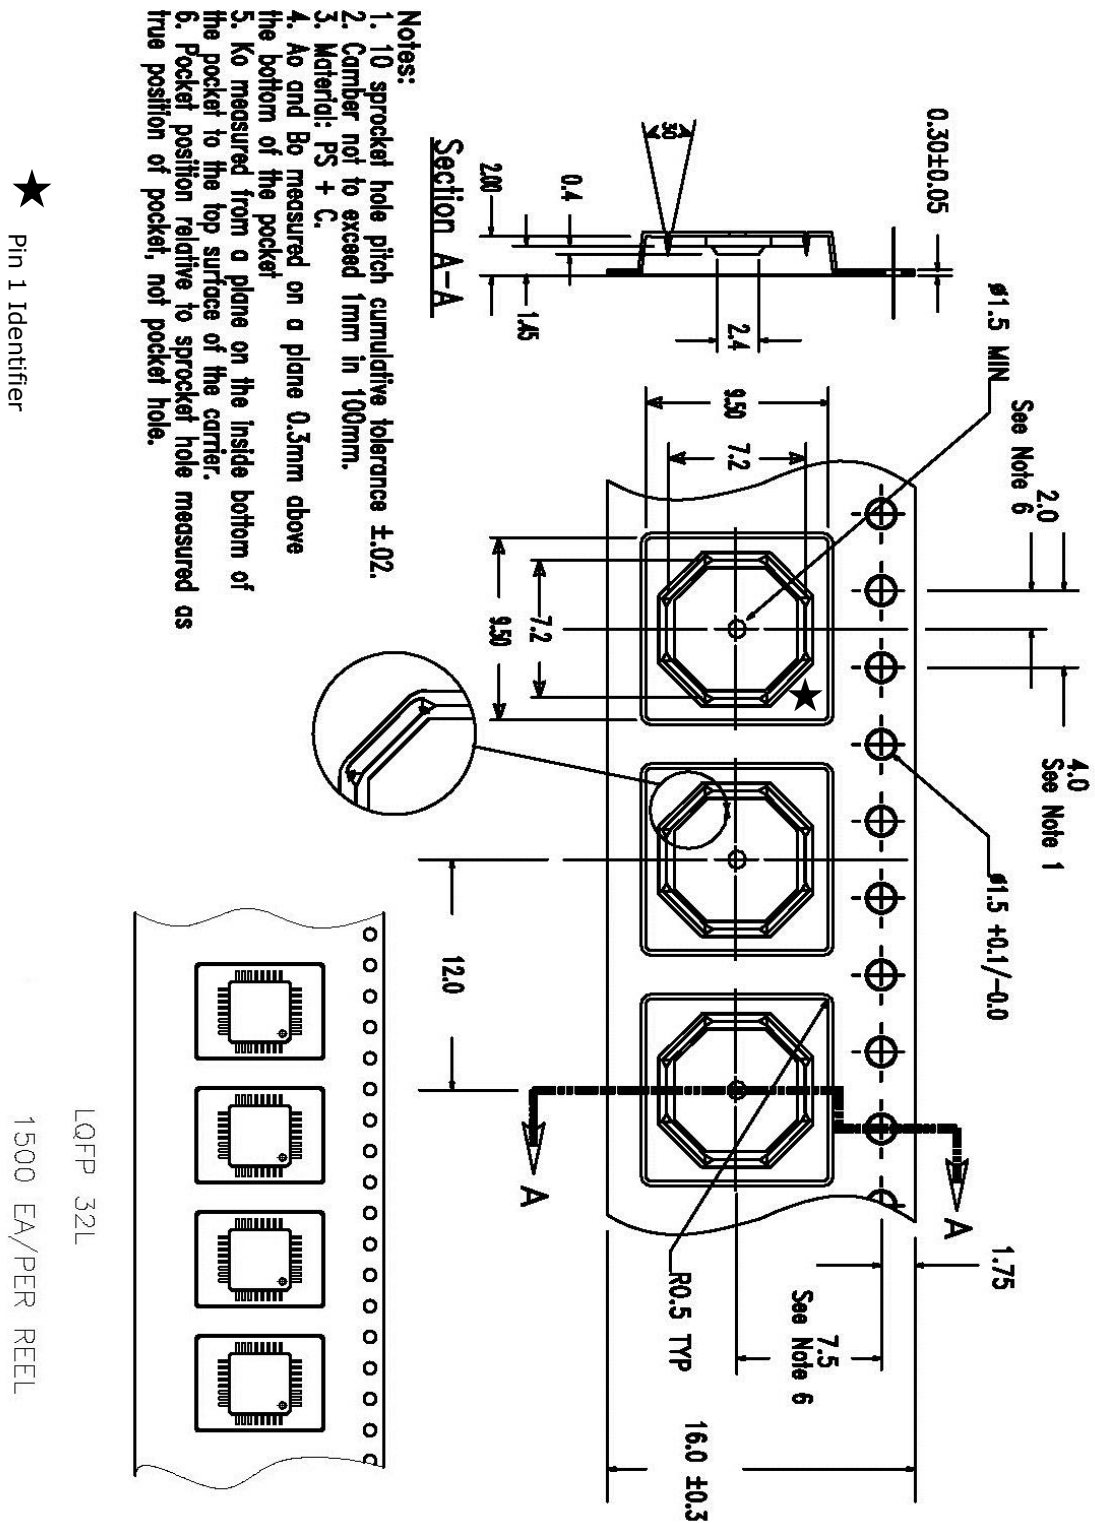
Notes:
1. 10 sprocket hole pitch cumulative tolerance ±.02.
2. Camber not to exceed 1mm in 100mm.
3. Material: PS + C.
4. Ao and Bo measured on a plane 0.3mm above the bottom of the pocket
5. Ko measured from a plane on the inside bottom of the pocket to the top surface of the carrier.
6. Pocket position relative to sprocket hole measured as true position of pocket, not pocket hole.

Section A-A

0.30±0.05
30°
0.4
2.00
1.45
2.4
ø1.5 MIN
See Note 6
2.0
4.0
See Note 1
ø1.5 +0.1/-0.0
9.50
7.2
7.2
9.50
12.0
1.75
7.5
See Note 6
R0.5 TYP
16.0 ±0.3
A
A

★ Pin 1 Identifier

LQFP 32L
1500 EA/PER REEL